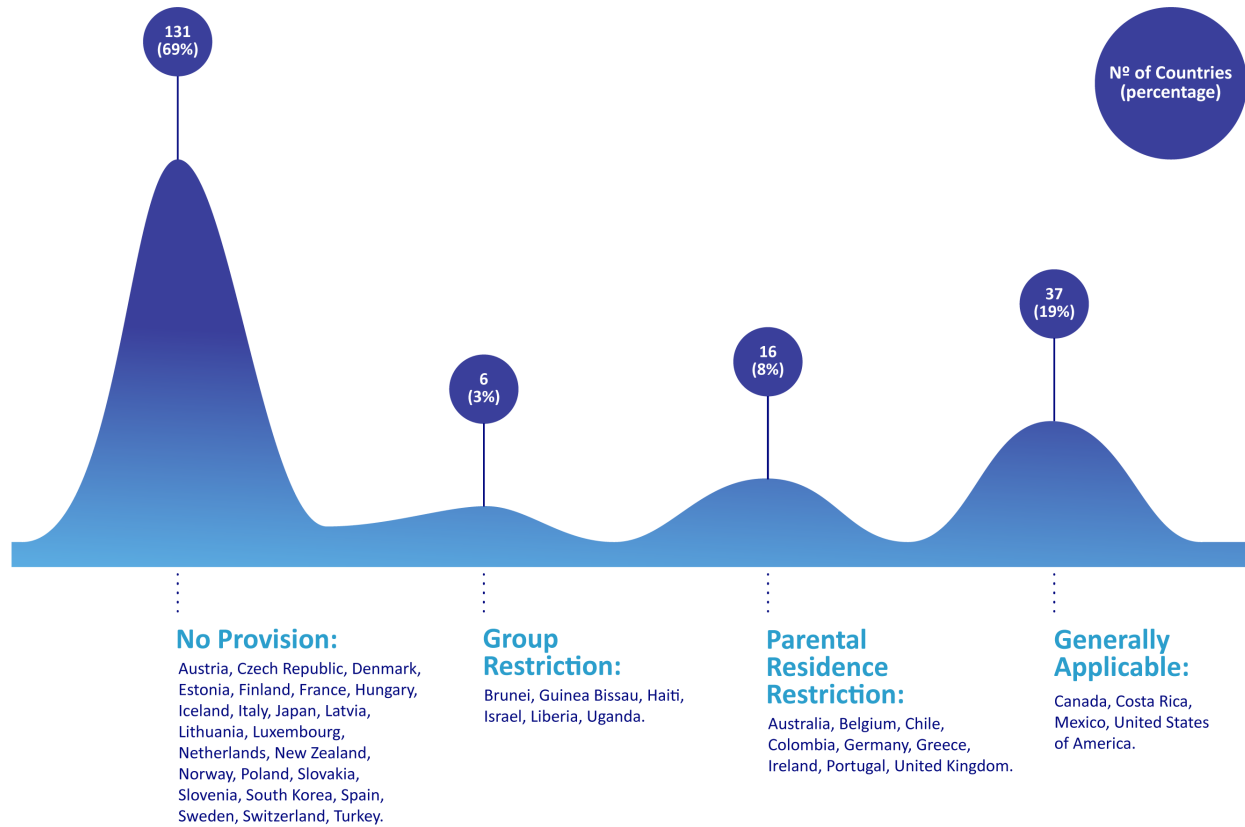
131
(69%)

Nº of Countries
(percentage)

6
(3%)

16
(8%)

37
(19%)

No Provision:
Austria, Czech Republic, Denmark, Estonia, Finland, France, Hungary, Iceland, Italy, Japan, Latvia, Lithuania, Luxembourg, Netherlands, New Zealand, Norway, Poland, Slovakia, Slovenia, South Korea, Spain, Sweden, Switzerland, Turkey.

Group Restriction:
Brunei, Guinea Bissau, Haiti, Israel, Liberia, Uganda.

Parental Residence Restriction:
Australia, Belgium, Chile, Colombia, Germany, Greece, Ireland, Portugal, United Kingdom.

Generally Applicable:
Canada, Costa Rica, Mexico, United States of America.